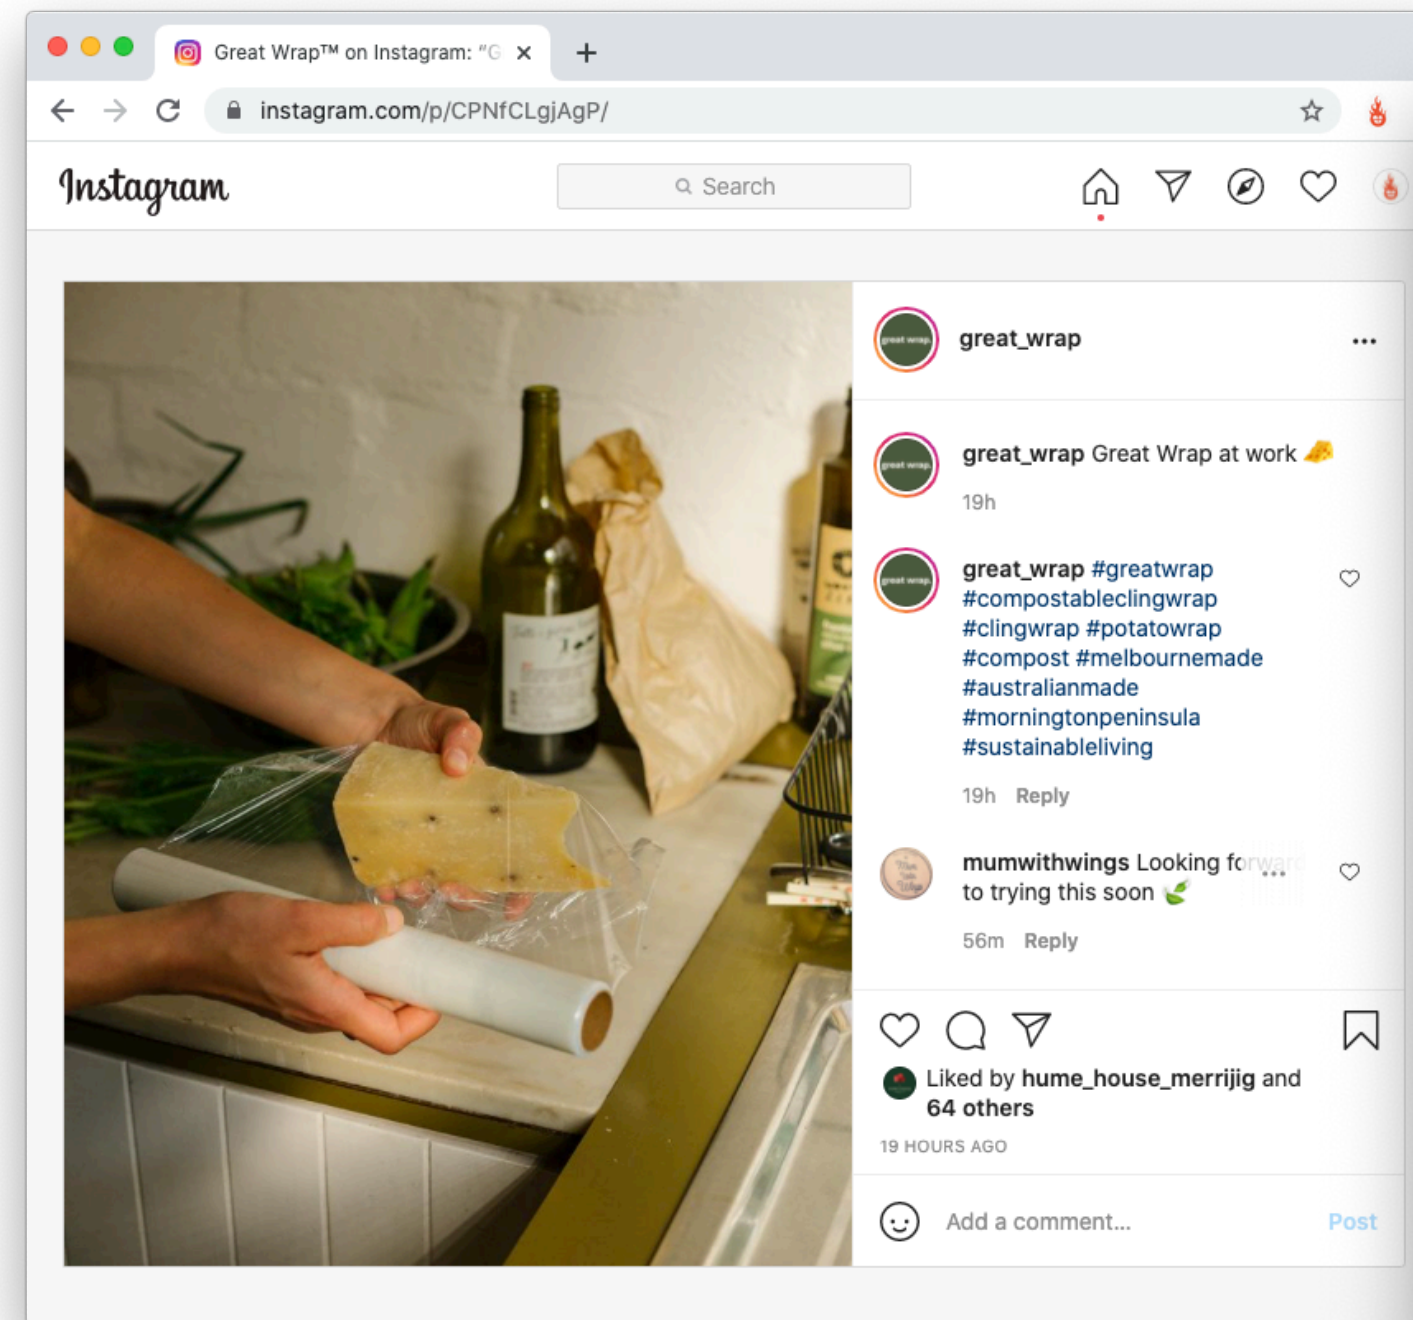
Great Wrap™ on Instagram: "G

instagram.com/p/CPNfCLgjAgP/

Instagram

Search

great_wrap

great_wrap Great Wrap at work 🧀

19h

great_wrap #greatwrap #compostableclingwrap #clingwrap #potatowrap #compost #melbournemade #australianmade #morningtonpeninsula #sustainableliving

19h Reply

mumwithwings Looking forward to trying this soon 🌿

56m Reply

Liked by hume_house_merrijig and 64 others

19 HOURS AGO

Add a comment...

Post